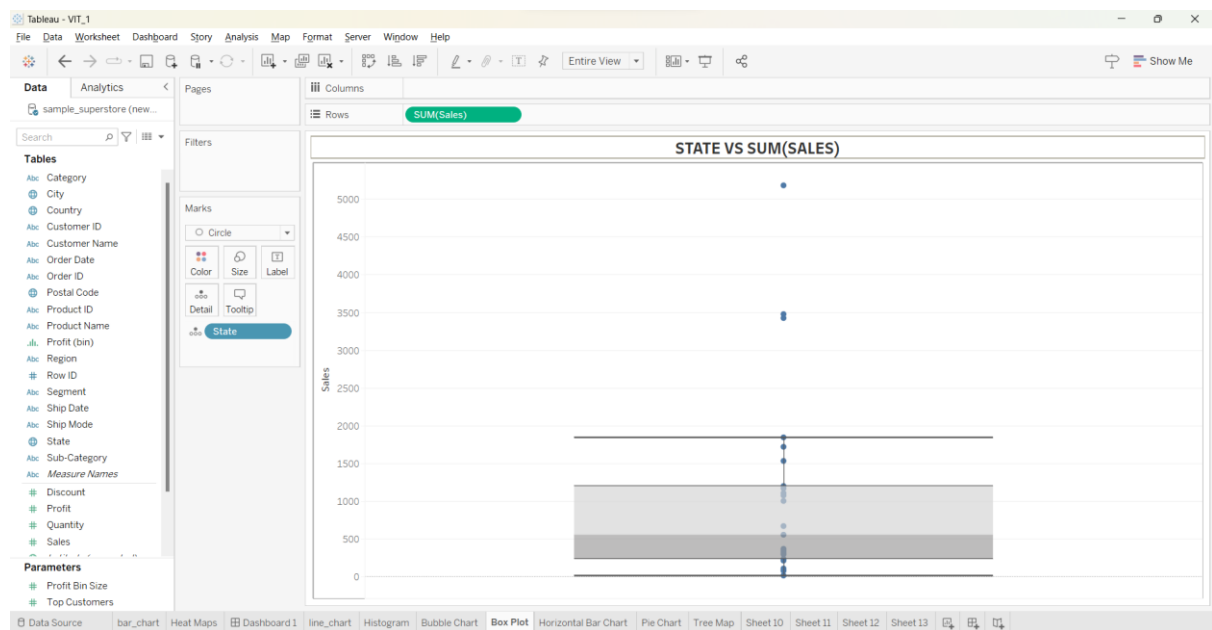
Tableau - VIT_1

File Data Worksheet Dashboard Story Analysis Map Format Server Window Help

Entire View

Show Me

Data Analytics

sample_superstore (new...

Search

Tables

Abc Category
City
Country
Abc Customer ID
Abc Customer Name
Abc Order Date
Abc Order ID
Postal Code
Abc Product ID
Abc Product Name
Profit (bin)
Abc Region
# Row ID
Abc Segment
Abc Ship Date
Abc Ship Mode
State
Abc Sub-Category
Abc Measure Names
# Discount
# Profit
# Quantity
# Sales

Parameters

# Profit Bin Size
# Top Customers

Pages

Filters

Marks

Circle

Color Size Label

Detail Tooltip

State

Columns

Rows SUM(Sales)

STATE VS SUM(SALES)

5000
4500
4000
3500
3000
2500
2000
1500
1000
500
0

Sales

Data Source bar_chart Heat Maps Dashboard 1 line_chart Histogram Bubble Chart Box Plot Horizontal Bar Chart Pie Chart Tree Map Sheet 10 Sheet 11 Sheet 12 Sheet 13